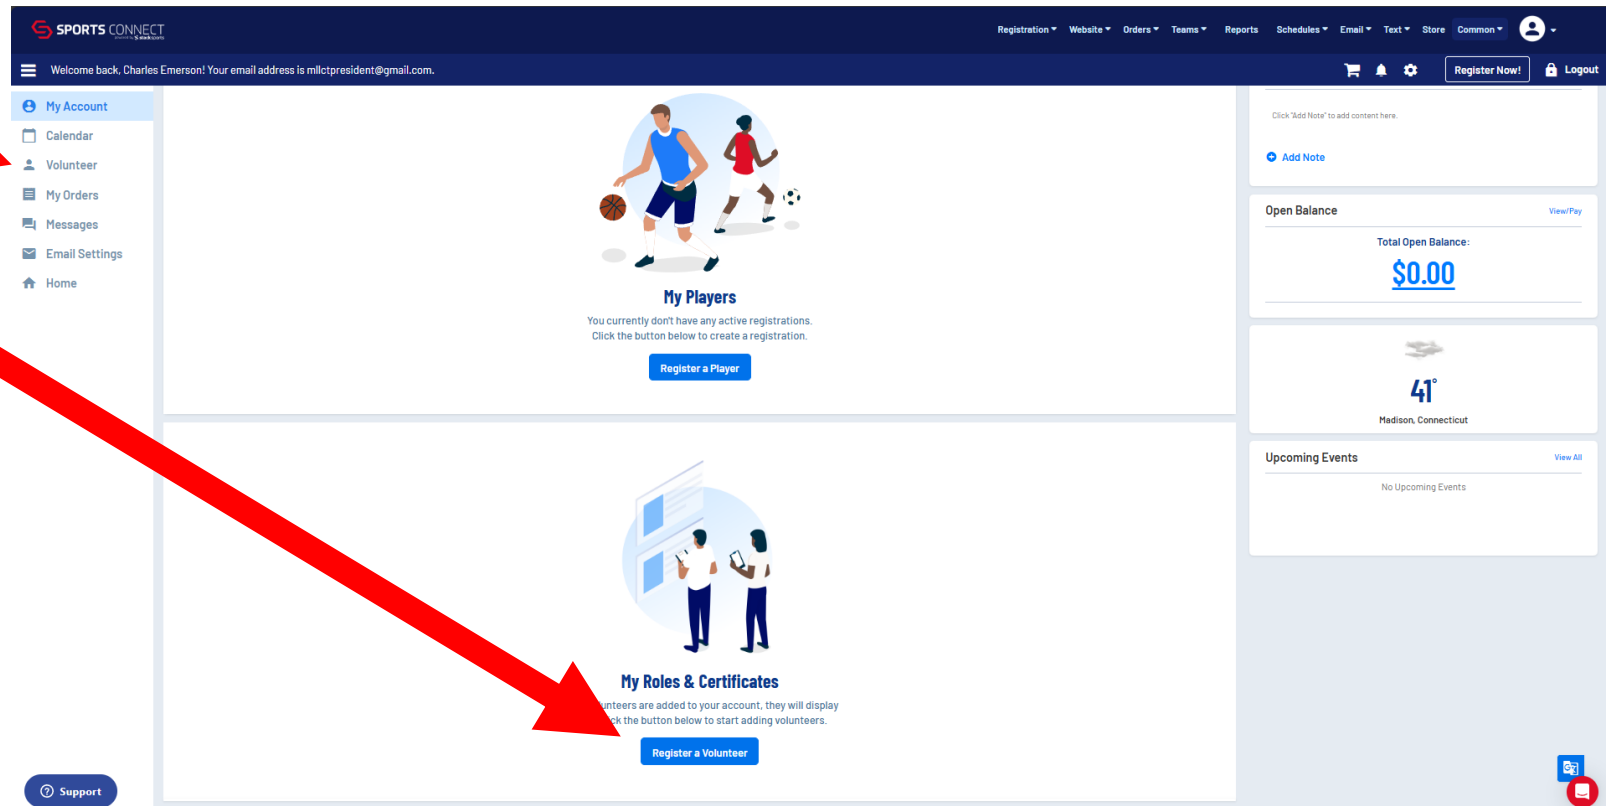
SPORTS CONNECT

Registration Website Orders Teams Reports Schedules Email Text Store Common

Welcome back, Charles Emerson! Your email address is mllctpresident@gmail.com.

Register Now! Logout

My Account
Calendar
Volunteer
My Orders
Messages
Email Settings
Home

My Players
You currently don't have any active registrations.
Click the button below to create a registration.
Register a Player

My Roles & Certificates
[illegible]unteers are added to your account, they will display
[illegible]ck the button below to start adding volunteers.
Register a Volunteer

Click "Add Note" to add content here.
Add Note

Open Balance View/Pay
Total Open Balance:
$0.00

41°
Madison, Connecticut

Upcoming Events View All
No Upcoming Events

Support